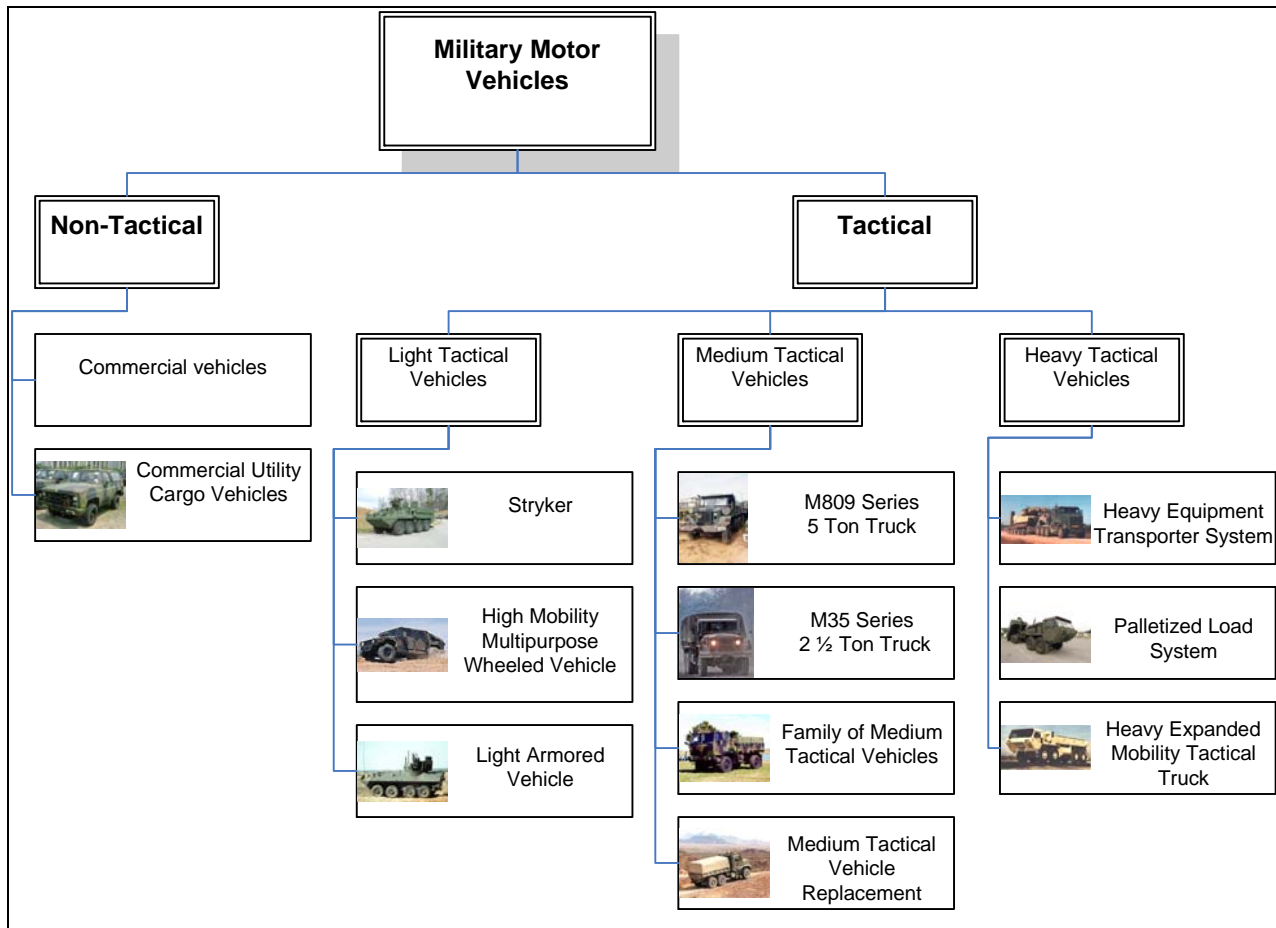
Military Motor Vehicles

Non-Tactical

Tactical

Commercial vehicles

Commercial Utility Cargo Vehicles

Light Tactical Vehicles

Stryker

High Mobility Multipurpose Wheeled Vehicle

Light Armored Vehicle

Medium Tactical Vehicles

M809 Series 5 Ton Truck

M35 Series 2 ½ Ton Truck

Family of Medium Tactical Vehicles

Medium Tactical Vehicle Replacement

Heavy Tactical Vehicles

Heavy Equipment Transporter System

Palletized Load System

Heavy Expanded Mobility Tactical Truck